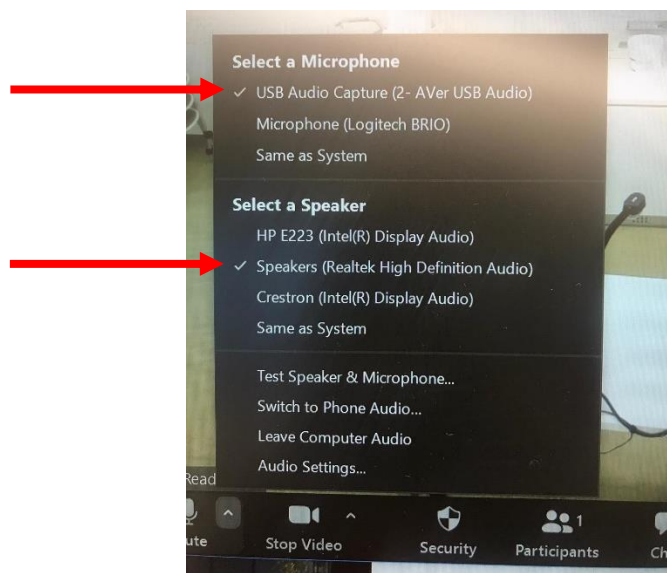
Select a Microphone
✓ USB Audio Capture (2- AVer USB Audio)
Microphone (Logitech BRIO)
Same as System

Select a Speaker
HP E223 (Intel(R) Display Audio)
✓ Speakers (Realtek High Definition Audio)
Crestron (Intel(R) Display Audio)
Same as System

Test Speaker & Microphone...
Switch to Phone Audio...
Leave Computer Audio
Audio Settings...

Read
ute
Stop Video
Security
1
Participants
Ch